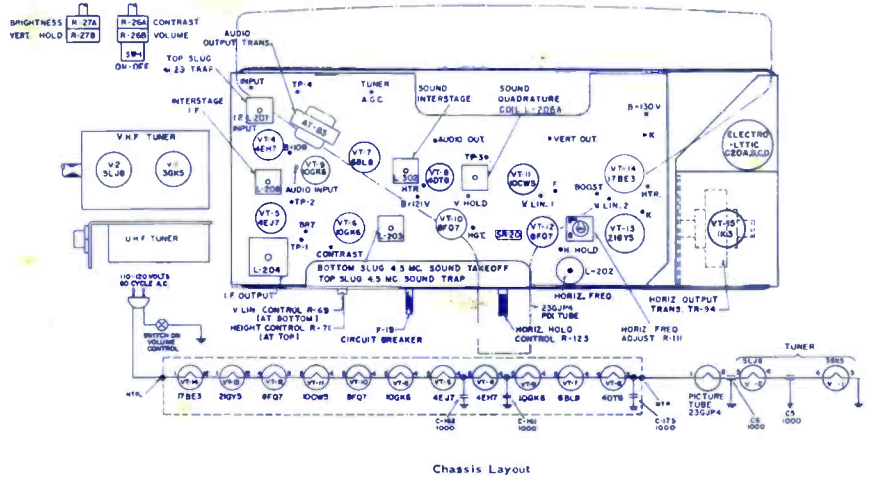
BRIGHTNESS R-27A
VERT. HOLD R-27B
R-26A CONTRAST
R-26B VOLUME
SW-1
ON-OFF

TOP SLUG 4.13 TRAP
AUDIO OUTPUT TRANS.
INPUT
TP-4
AT-83
TUNER A.G.C.
SOUND INTERSTAGE
SOUND QUADRATURE COIL L-206A
B+130 V
K
I.F. L-207 INPUT
INTERSTAGE I.F.
VT-4 4EH7
B+108
VT-7 6BL8
VT-9 10GK6
L-206
AUDIO INPUT
L-302 HTR
VT-8 4DT6
AUDIO OUT
TP-3
V HOLD
B+121V
VT-11 10CW5
VERT OUT
F
BOOST
V LIN. 2
VT-14 17BE3
HTR.
K
ELECTRO-LYTIC C20A,B,C,D
V.H.F. TUNER
V2 5LJ8
V1 3GK5
TP-2
VT-5 4EJ7
B+7
TP-1
VT-6 10GK6
L-203
CONTRAST
VT-10 6FQ7
HGT.
SR-20
VT-12 6FQ7
VT-13 21GY5
VT-15 1K3
H. HOLD
L-202
U.H.F. TUNER
L-204
BOTTOM SLUG 4.5 MC. SOUND TAKEOFF
TOP SLUG 4.5 MC. SOUND TRAP
I.F. OUTPUT
V LIN CONTROL R-69 (AT BOTTOM)
HEIGHT CONTROL R-71 (AT TOP)
F-1
CIRCUIT BREAKER
23GJP4 PIX TUBE
HORIZ. HOLD CONTROL R-123
HORIZ. FREQ
HORIZ. FREQ ADJUST R-111
HORIZ OUTPUT TRANS. TR-94
110-120 VOLTS 60 CYCLE A.C.
SWITCH ON VOLUME CONTROL
HTR.
VT-14 17BE3
VT-13 21GY5
VT-12 6FQ7
VT-11 10CW5
VT-10 6FQ7
VT-6 10GK6
VT-5 4EJ7
VT-4 4EH7
VT-9 10GK6
VT-7 6BL8
VT-8 4DT6
C-162 1000
C-161 1000
C-175 1000
PICTURE TUBE 23GJP4
C6 1000
C5 1000
TUNER
5LJ8 V-2
3GK5 V-1
Chassis Layout